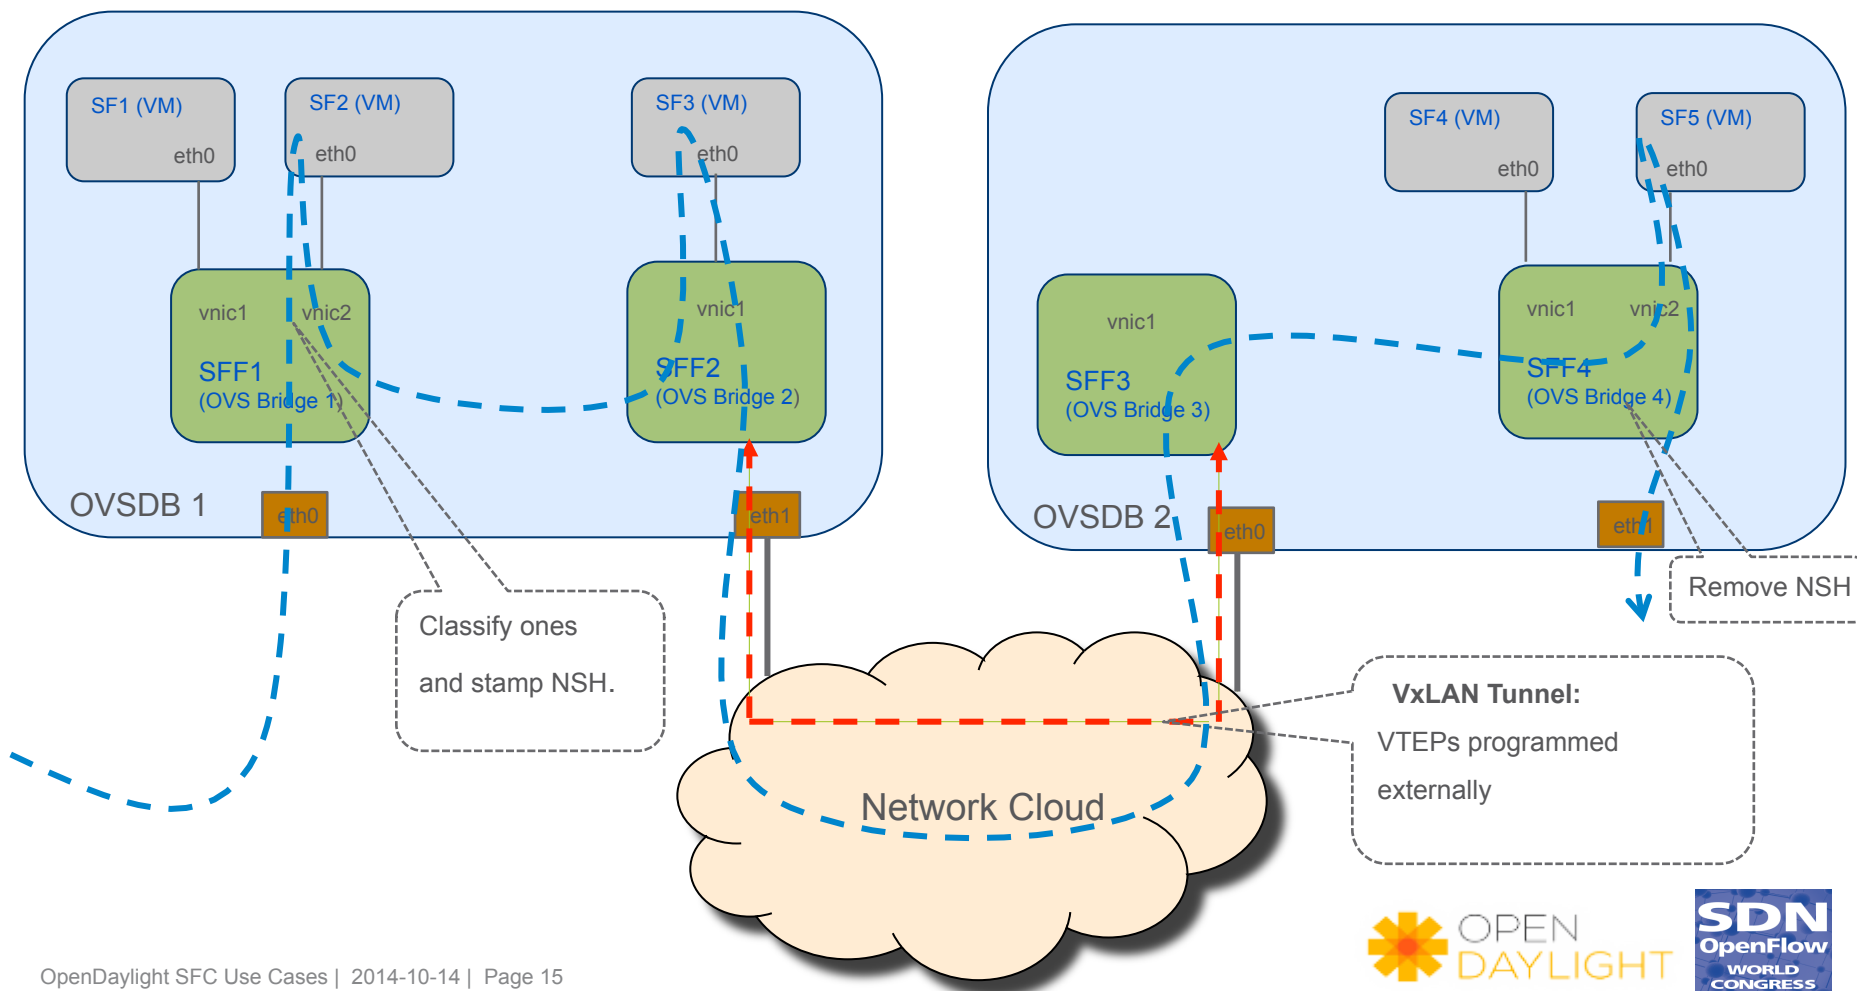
SF1 (VM)
eth0

SF2 (VM)
eth0

SF3 (VM)
eth0

vnic1 vnic2
SFF1
(OVS Bridge 1)

vnic1
SFF2
(OVS Bridge 2)

OVSDB 1
eth0
eth1

SF4 (VM)
eth0

SF5 (VM)
eth0

vnic1
SFF3
(OVS Bridge 3)

vnic1 vnic2
SFF4
(OVS Bridge 4)

OVSDB 2
eth0
eth1

Remove NSH

Classify ones

and stamp NSH.

VxLAN Tunnel:
VTEPs programmed
externally

Network Cloud

OPEN DAYLIGHT

SDN OpenFlow WORLD CONGRESS

OpenDaylight SFC Use Cases | 2014-10-14 | Page 15